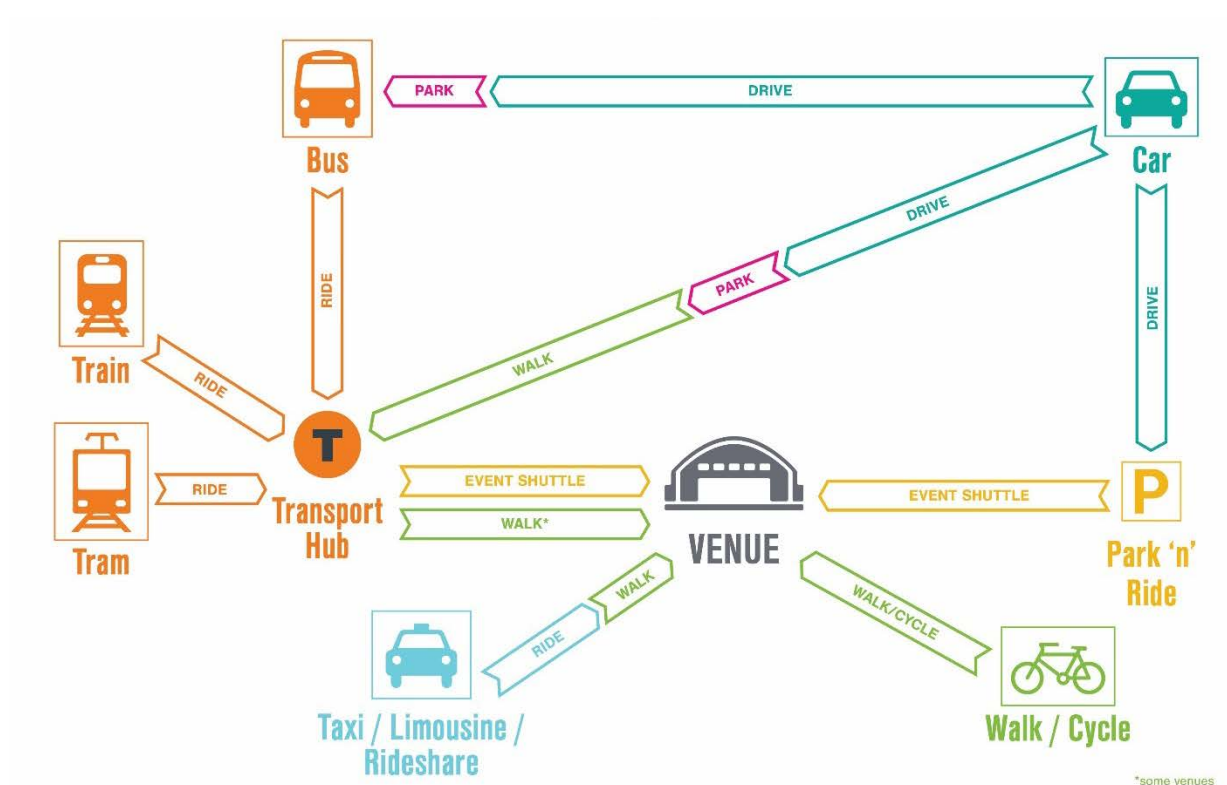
PARK

DRIVE

Bus

Car

DRIVE

RIDE

PARK

DRIVE

Train

WALK

RIDE

T

Tram

RIDE

Transport Hub

EVENT SHUTTLE

WALK*

VENUE

EVENT SHUTTLE

P

Park 'n' Ride

WALK

RIDE

WALK/CYCLE

Taxi / Limousine / Rideshare

Walk / Cycle

*some venues